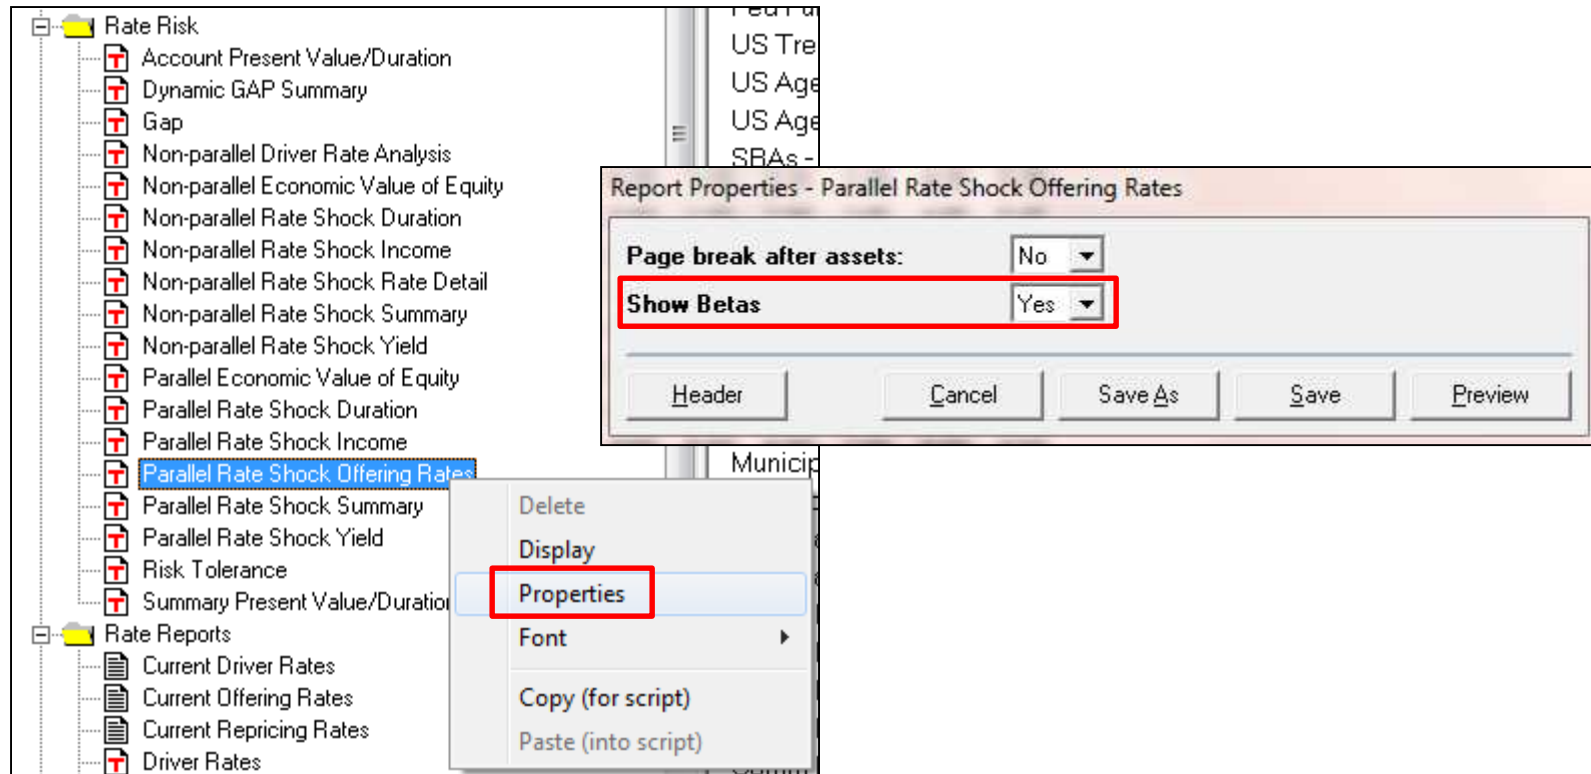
Rate Risk
Account Present Value/Duration
Dynamic GAP Summary
Gap
Non-parallel Driver Rate Analysis
Non-parallel Economic Value of Equity
Non-parallel Rate Shock Duration
Non-parallel Rate Shock Income
Non-parallel Rate Shock Rate Detail
Non-parallel Rate Shock Summary
Non-parallel Rate Shock Yield
Parallel Economic Value of Equity
Parallel Rate Shock Duration
Parallel Rate Shock Income
Parallel Rate Shock Offering Rates
Parallel Rate Shock Summary
Parallel Rate Shock Yield
Risk Tolerance
Summary Present Value/Duratio
Rate Reports
Current Driver Rates
Current Offering Rates
Current Repricing Rates
Driver Rates

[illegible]
US Tre
US Age
US Age
SBAs -
Municip

Delete
Display
Properties
Font
Copy (for script)
Paste (into script)

Report Properties - Parallel Rate Shock Offering Rates
Page break after assets: No
Show Betas Yes
Header Cancel Save As Save Preview